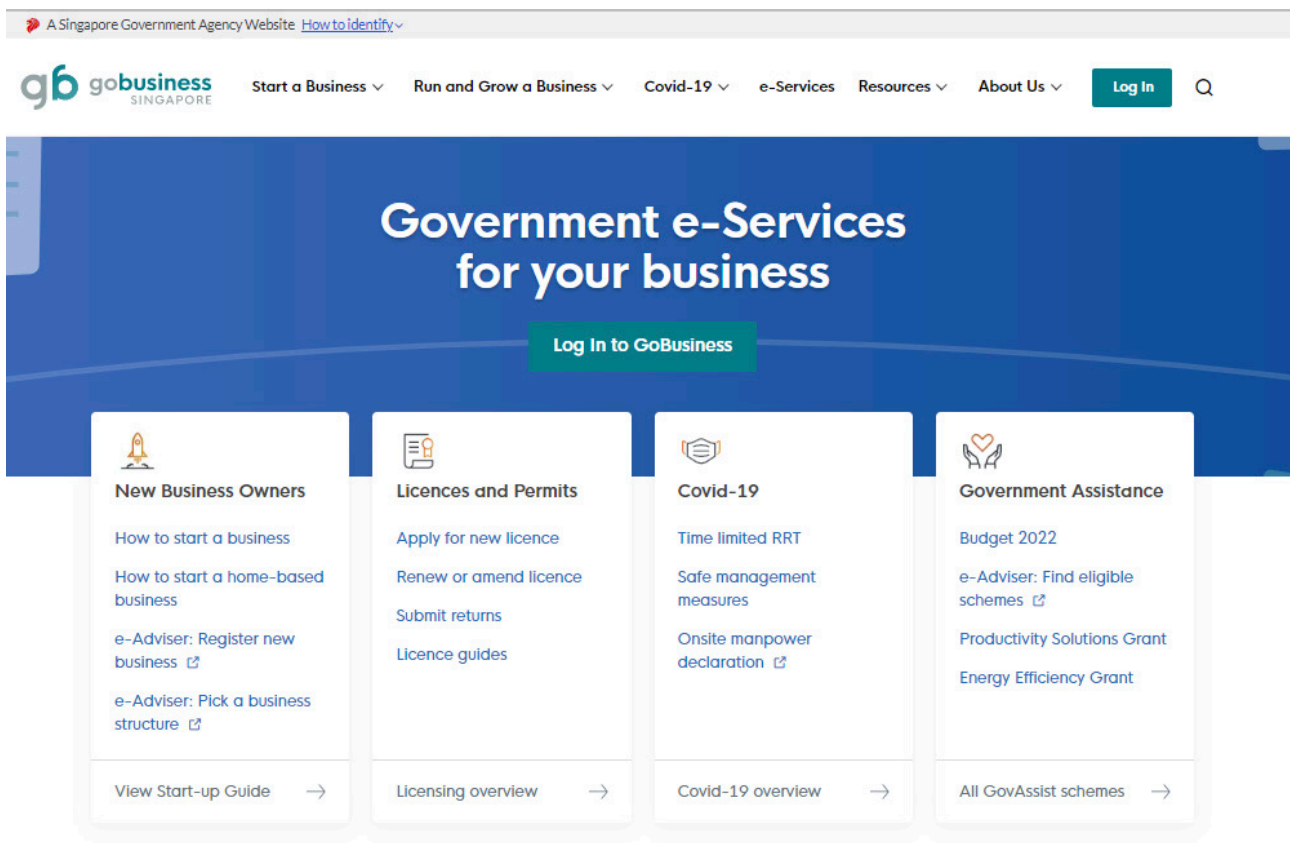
A Singapore Government Agency Website How to identify

gb gobusiness SINGAPORE

Start a Business Run and Grow a Business Covid-19 e-Services Resources About Us Log In

Government e-Services for your business

Log In to GoBusiness

New Business Owners

How to start a business

How to start a home-based business

e-Adviser: Register new business

e-Adviser: Pick a business structure

View Start-up Guide

Licences and Permits

Apply for new licence

Renew or amend licence

Submit returns

Licence guides

Licensing overview

Covid-19

Time limited RRT

Safe management measures

Onsite manpower declaration

Covid-19 overview

Government Assistance

Budget 2022

e-Adviser: Find eligible schemes

Productivity Solutions Grant

Energy Efficiency Grant

All GovAssist schemes